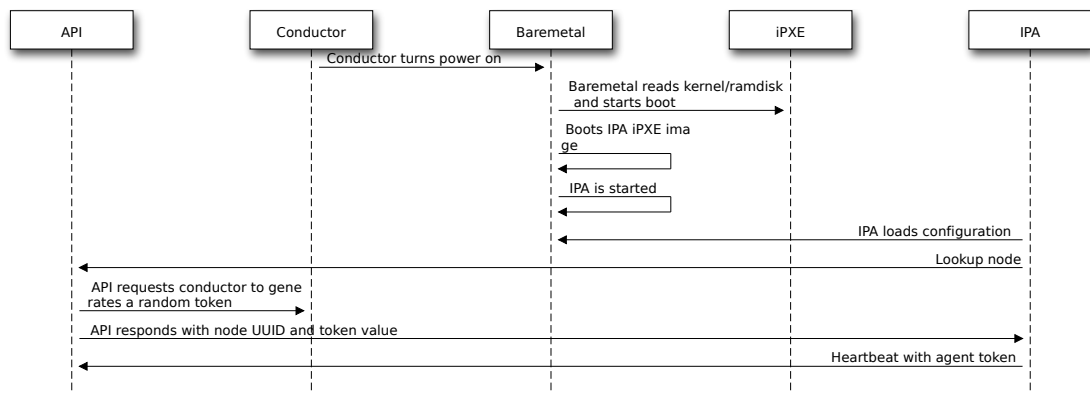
API

Conductor

Baremetal

iPXE

IPA

Conductor turns power on

Baremetal reads kernel/ramdisk and starts boot

Boots IPA iPXE ima ge

IPA is started

IPA loads configuration

Lookup node

API requests conductor to gene rates a random token

API responds with node UUID and token value

Heartbeat with agent token